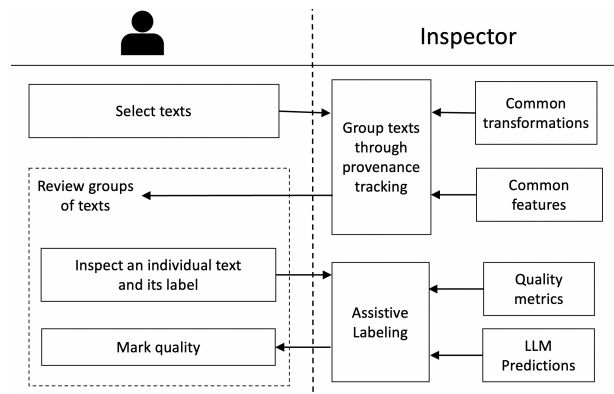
Inspector

Select texts

Group texts through provenance tracking

Common transformations

Review groups of texts

Common features

Inspect an individual text and its label

Assistive Labeling

Quality metrics

Mark quality

LLM Predictions